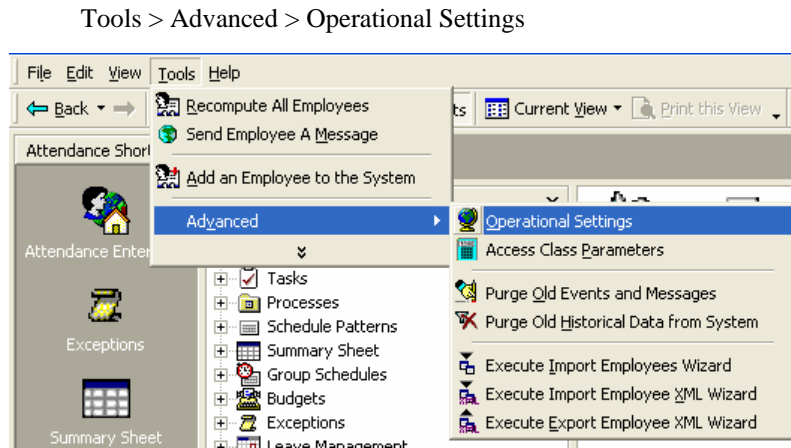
Tools > Advanced > Operational Settings

File Edit View Tools Help

Back

Recompute All Employees

Send Employee A Message

ts

Current View

Print this View

Attendance Short

Add an Employee to the System

Advanced

Operational Settings

Access Class Parameters

Attendance Enter

Tasks

Processes

Purge Old Events and Messages

Schedule Patterns

Purge Old Historical Data from System

Exceptions

Summary Sheet

Group Schedules

Execute Import Employees Wizard

Budgets

Execute Import Employee XML Wizard

Exceptions

Execute Export Employee XML Wizard

Summary Sheet

Leave Management